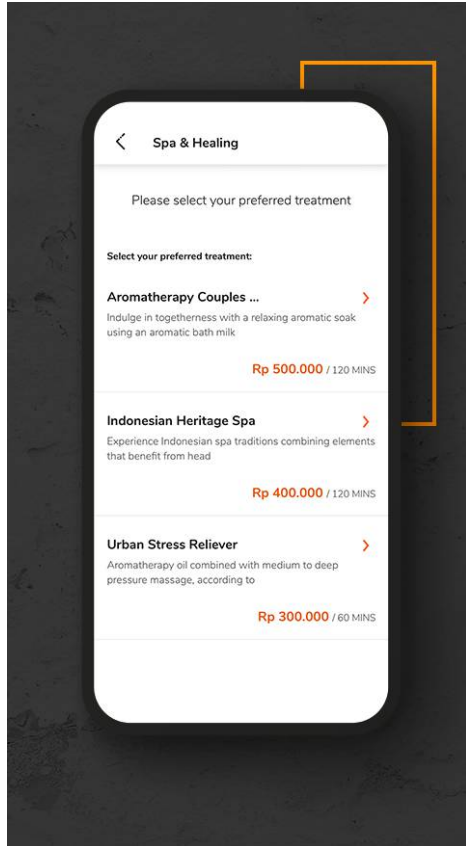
Spa & Healing

Please select your preferred treatment

Select your preferred treatment:

Aromatherapy Couples ...

Indulge in togetherness with a relaxing aromatic soak using an aromatic bath milk

Rp 500.000 / 120 MINS

Indonesian Heritage Spa

Experience Indonesian spa traditions combining elements that benefit from head

Rp 400.000 / 120 MINS

Urban Stress Reliever

Aromatherapy oil combined with medium to deep pressure massage, according to

Rp 300.000 / 60 MINS